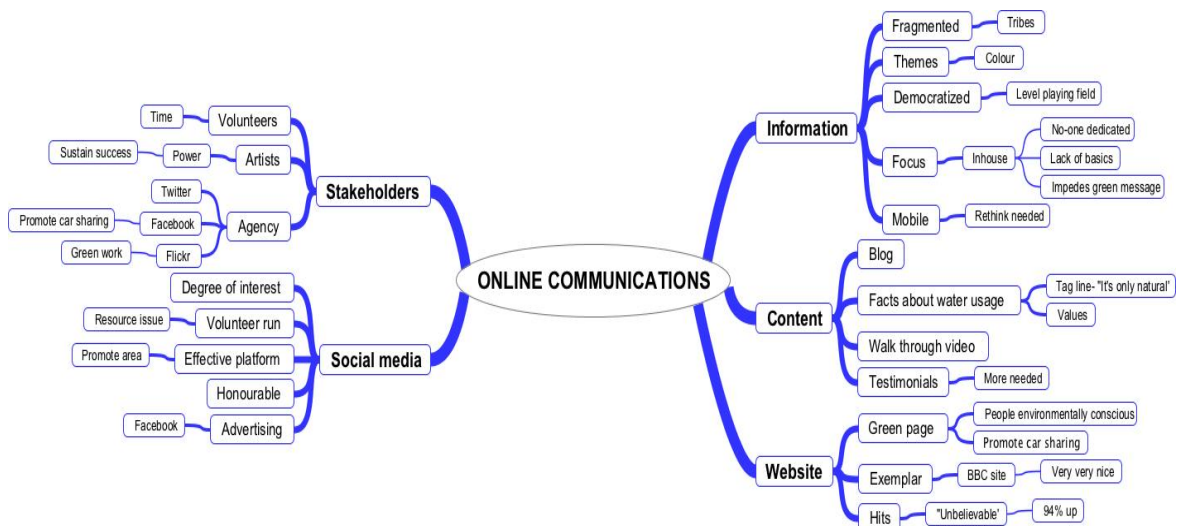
ONLINE COMMUNICATIONS

Stakeholders
Volunteers
Time
Artists
Power
Sustain success
Agency
Twitter
Facebook
Promote car sharing
Flickr
Green work

Social media
Degree of interest
Volunteer run
Resource issue
Effective platform
Promote area
Honourable
Advertising
Facebook

Information
Fragmented
Tribes
Themes
Colour
Democratized
Level playing field
Focus
Inhouse
No-one dedicated
Lack of basics
Impedes green message
Mobile
Rethink needed

Content
Blog
Facts about water usage
Tag line- "It's only natural"
Values
Walk through video
Testimonials
More needed

Website
Green page
People environmentally conscious
Promote car sharing
Exemplar
BBC site
Very very nice
Hits
"Unbelievable"
94% up